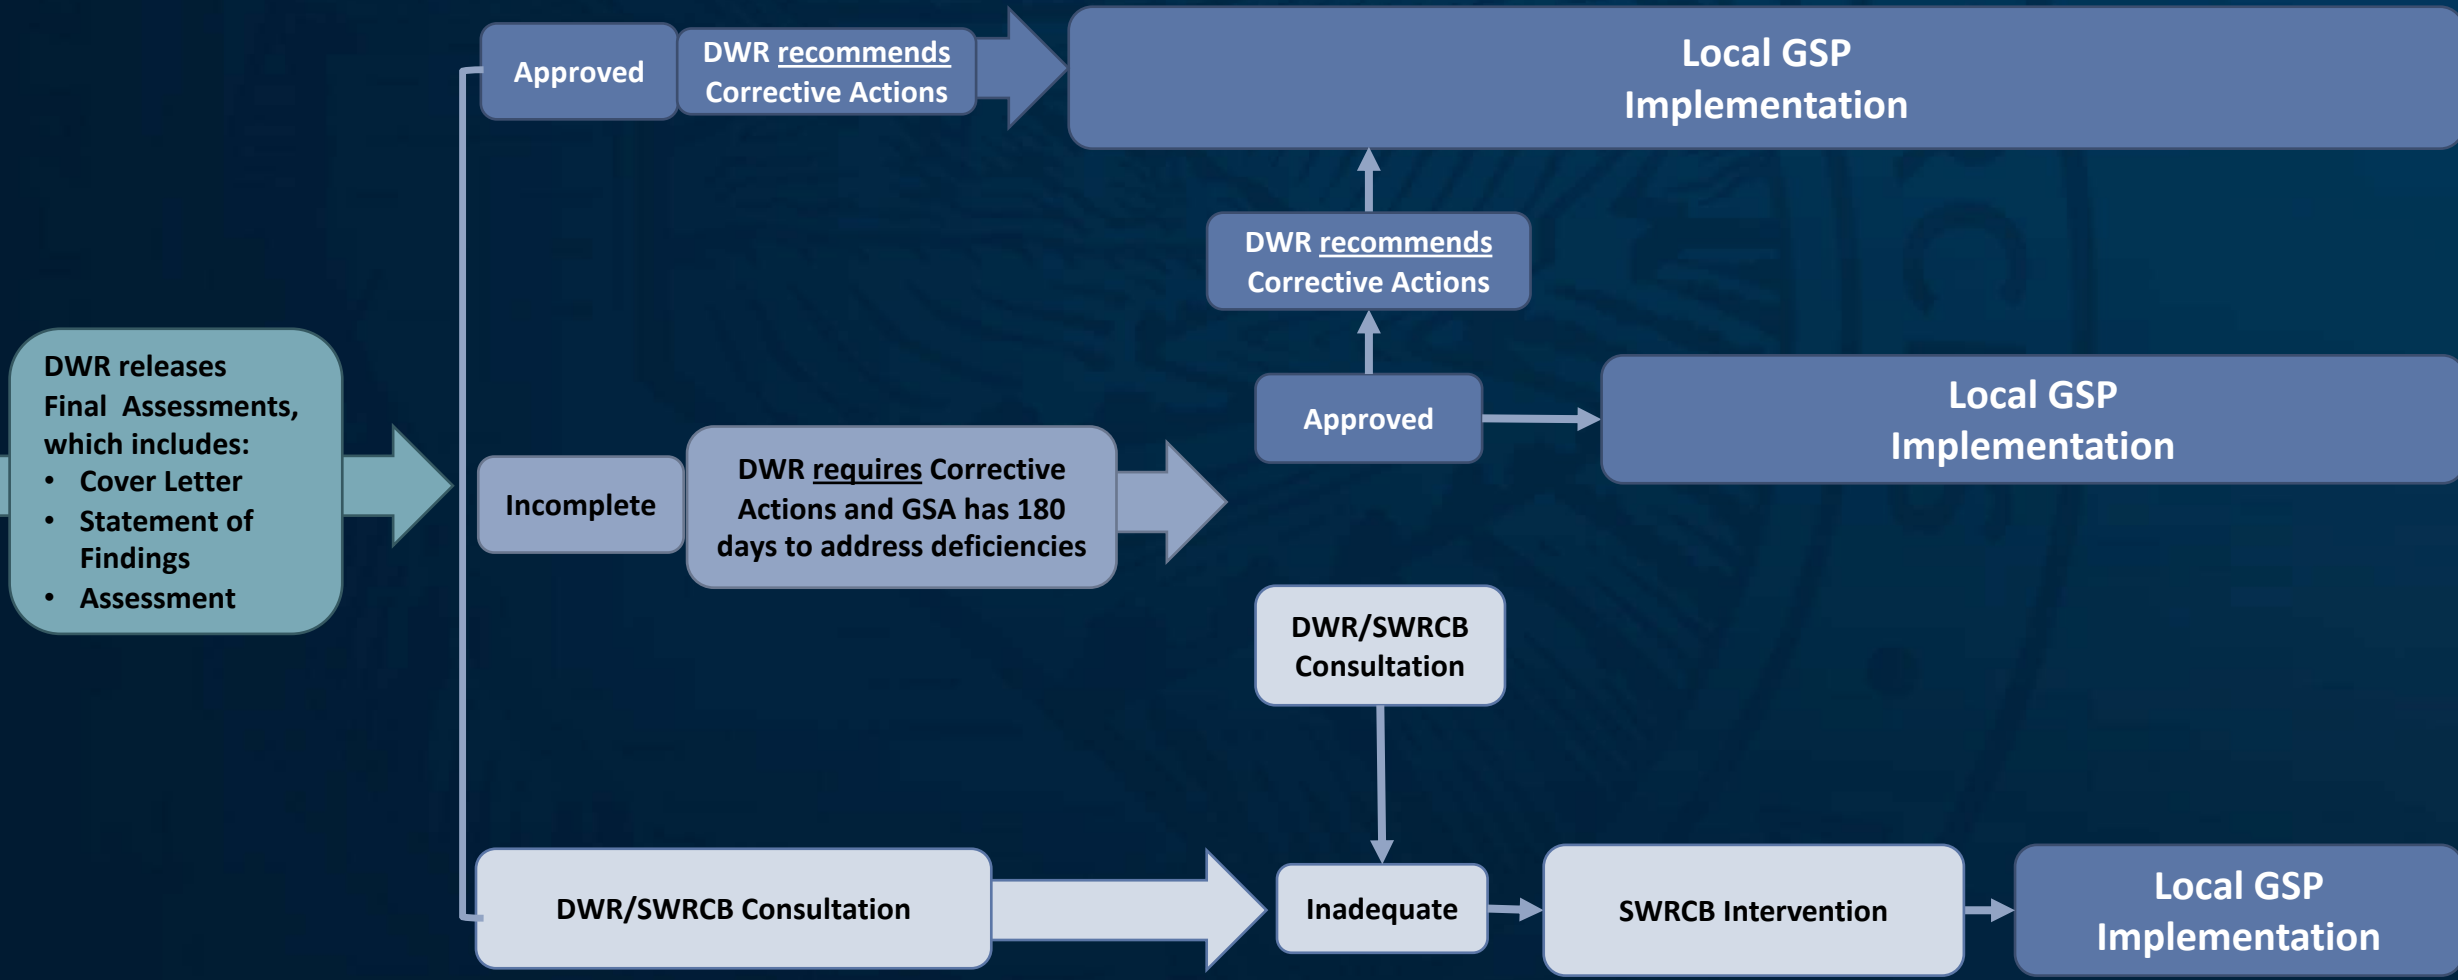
DWR releases Final Assessments, which includes:
• Cover Letter
• Statement of Findings
• Assessment

Approved

DWR recommends Corrective Actions

Local GSP Implementation

DWR recommends Corrective Actions

Approved

Local GSP Implementation

Incomplete

DWR requires Corrective Actions and GSA has 180 days to address deficiencies

DWR/SWRCB Consultation

DWR/SWRCB Consultation

Inadequate

SWRCB Intervention

Local GSP Implementation